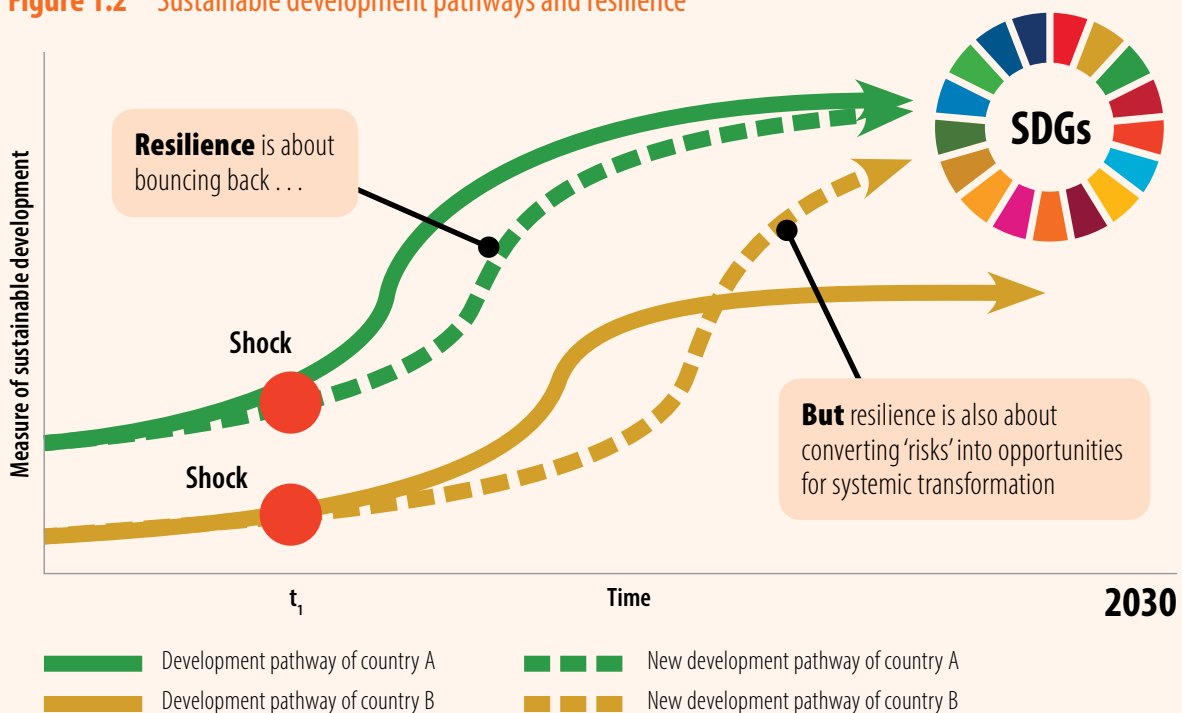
Figure 1.2 Sustainable development pathways and resilience

Measure of sustainable development

Resilience is about bouncing back . . .

SDGs

Shock

Shock

But resilience is also about converting 'risks' into opportunities for systemic transformation

$t_1$

Time

2030

Development pathway of country A

New development pathway of country A

Development pathway of country B

New development pathway of country B